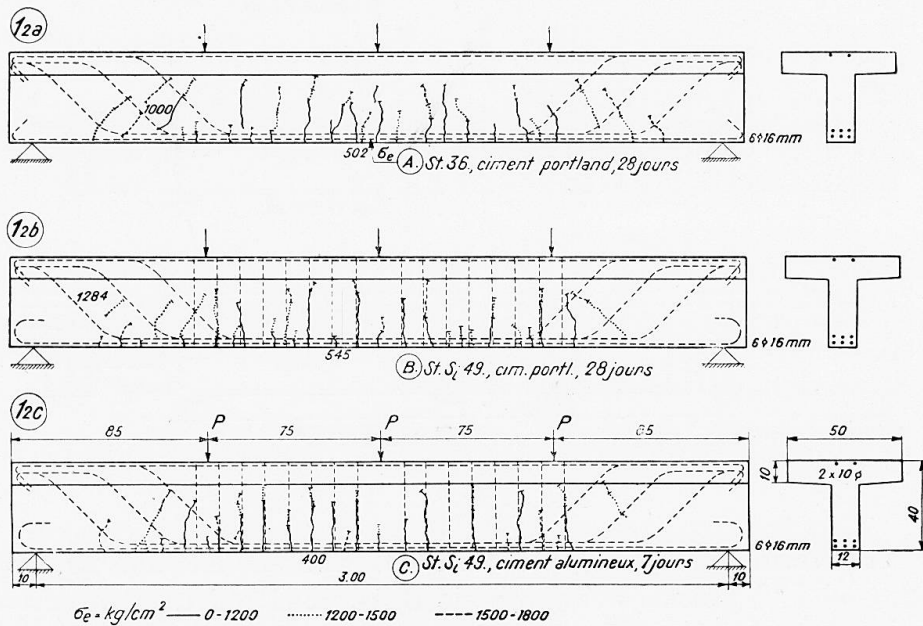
12a

1000

502 $\sigma_e$ A. St. 36, ciment portland, 28 jours

6φ16 mm

12b

1284

545

B. St. Si 49., cim. portl., 28 jours

6φ16 mm

12c

P P P

85 75 75 85

400

C. St. Si 49., ciment alumineux, 7 jours

10 3.00 10

6φ16 mm

50

10

2 x 10 φ

40

12

$\sigma_e$ = kg/cm$^2$ —— 0-1200 ········ 1200-1500 ------ 1500-1800